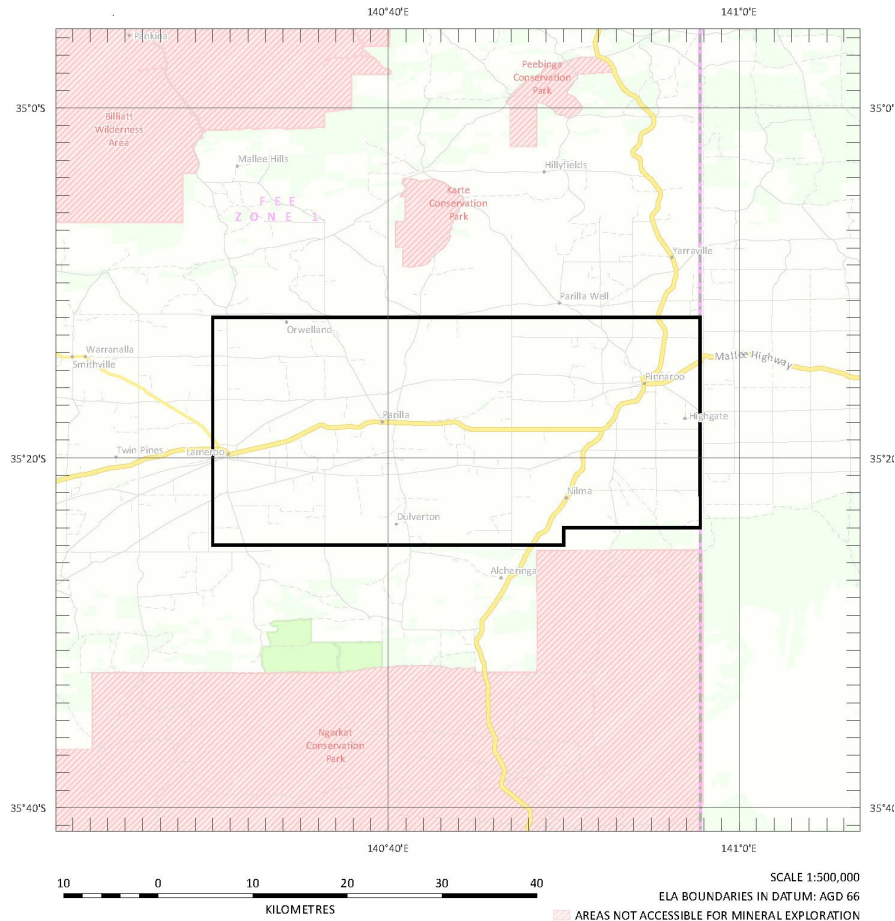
140°40'E
141°0'E
Pankina
35°0'S
35°0'
Billiatt Wilderness Area
Peebinga Conservation Park
Mallee Hills
Hillyfields
FEE ZONE 1
Karte Conservation Park
Yarraville
Parilla Well
Orwelland
Warranalla
Smithville
Mallee Highway
Pinnaroo
Parilla
Highgate
Twin Pines
Lameroo
35°20'S
35°20'
Nilma
Dulverton
Alcheringa
Ngarkat Conservation Park
35°40'S
35°40'
140°40'E
141°0'E
10 0 10 20 30 40
KILOMETRES
SCALE 1:500,000
ELA BOUNDARIES IN DATUM: AGD 66
AREAS NOT ACCESSIBLE FOR MINERAL EXPLORATION